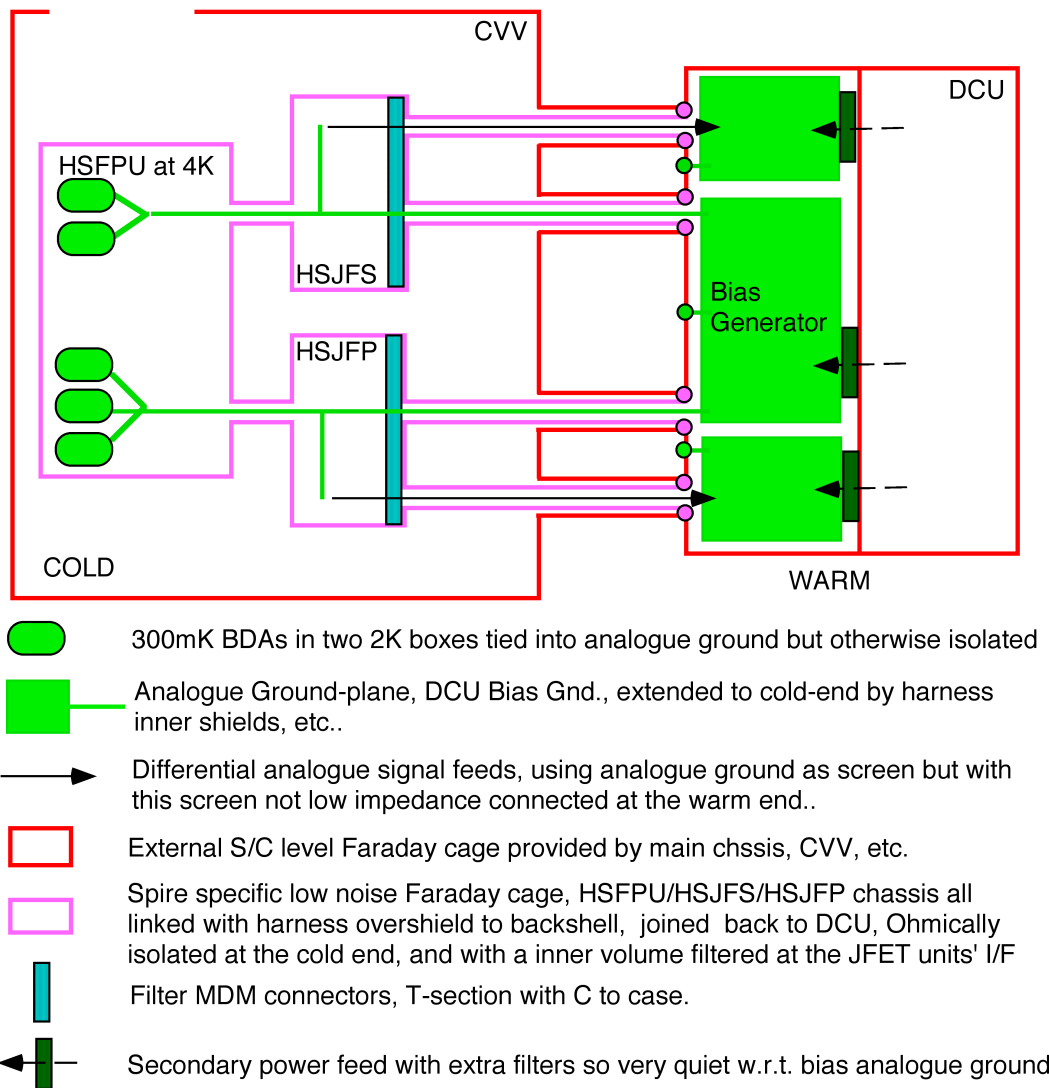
CVV

DCU

HSFPU at 4K

HSJFS

Bias Generator

HSJFP

COLD

WARM

300mK BDAs in two 2K boxes tied into analogue ground but otherwise isolated

Analogue Ground-plane, DCU Bias Gnd., extended to cold-end by harness inner shields, etc..

Differential analogue signal feeds, using analogue ground as screen but with this screen not low impedance connected at the warm end..

External S/C level Faraday cage provided by main chssis, CVV, etc.

Spire specific low noise Faraday cage, HSFPU/HSJFS/HSJFP chassis all linked with harness overshield to backshell, joined back to DCU, Ohmically isolated at the cold end, and with a inner volume filtered at the JFET units' I/F

Filter MDM connectors, T-section with C to case.

Secondary power feed with extra filters so very quiet w.r.t. bias analogue ground